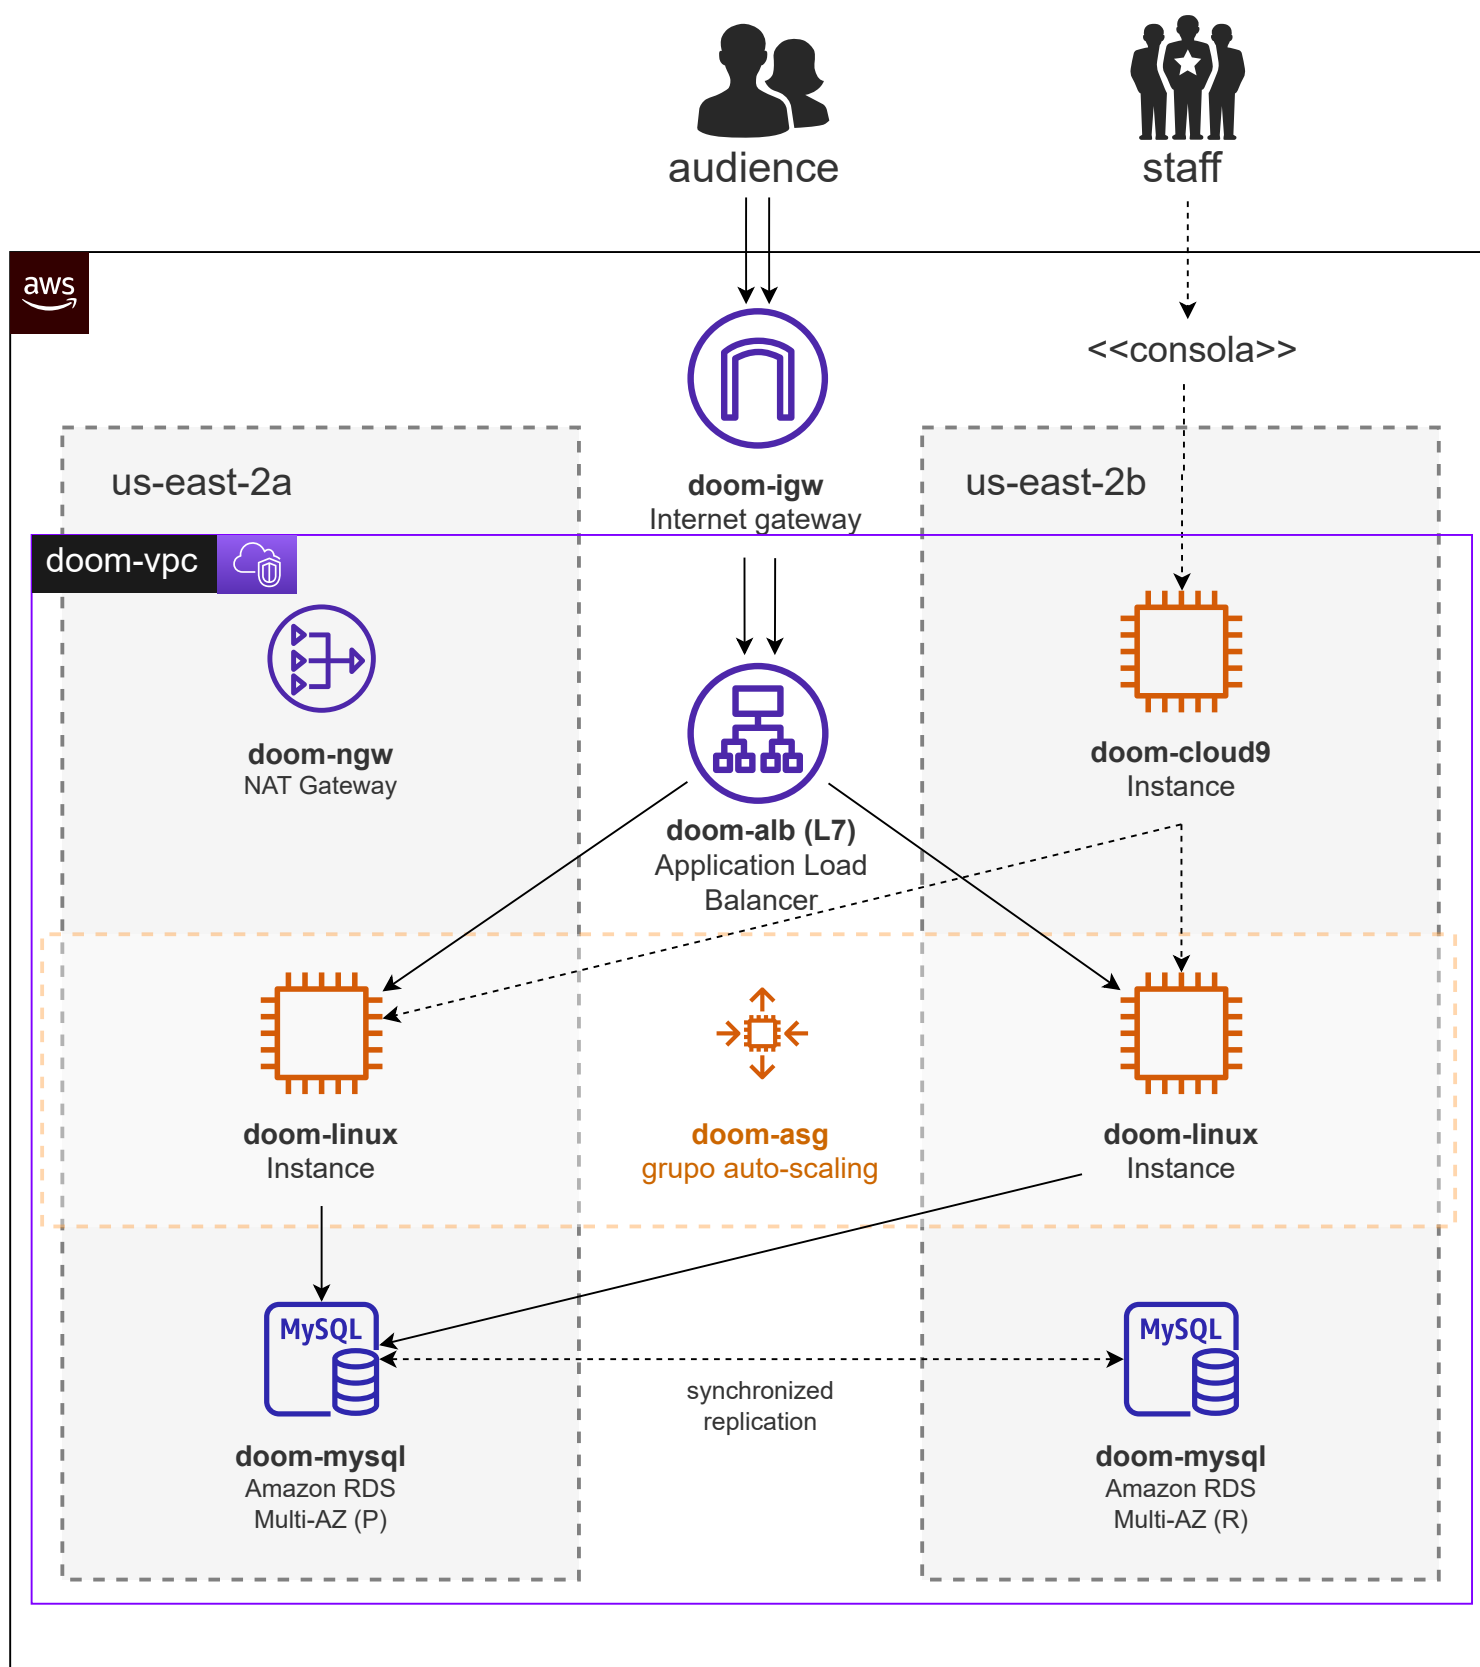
audience

staff

aws

<<consola>>

doom-igw
Internet gateway

us-east-2a

us-east-2b

doom-vpc

doom-ngw
NAT Gateway

doom-alb (L7)
Application Load Balancer

doom-cloud9
Instance

doom-linux
Instance

doom-asg
grupo auto-scaling

doom-linux
Instance

MySQL

MySQL

synchronized replication

doom-mysql
Amazon RDS
Multi-AZ (P)

doom-mysql
Amazon RDS
Multi-AZ (R)